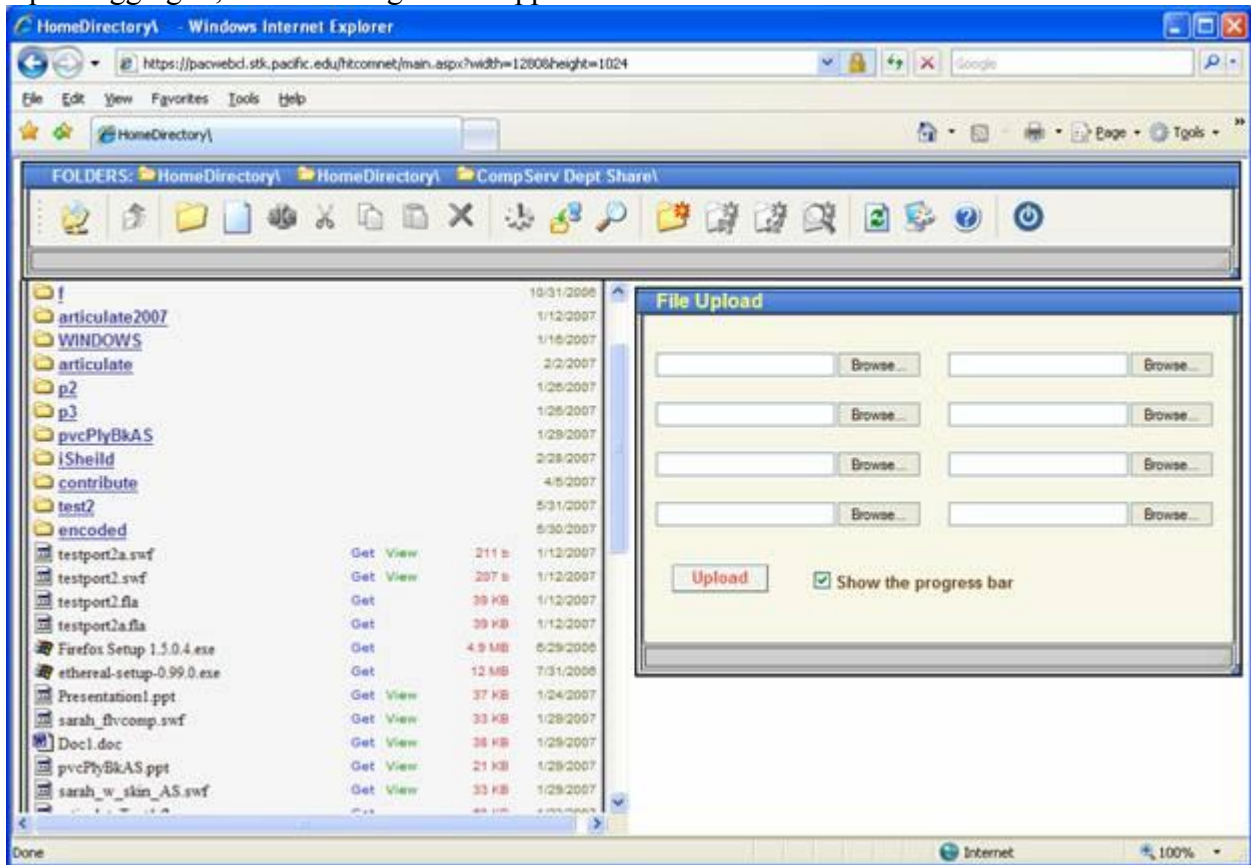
HomeDirectory\ - Windows Internet Explorer

https://pacwebcl.stk.pacific.edu/htcomnet/main.aspx?width=1280&height=1024

Google

File Edit View Favorites Tools Help

HomeDirectory\

Page Tools

FOLDERS: HomeDirectory\ HomeDirectory\ CompServ Dept Share\

| | | | |
|---|---|---|---|
| f | | | 10/31/2006 |
| articulate2007 | | | 1/12/2007 |
| WINDOWS | | | 1/16/2007 |
| articulate | | | 2/2/2007 |
| p2 | | | 1/26/2007 |
| p3 | | | 1/26/2007 |
| pvcPlyBkAS | | | 1/29/2007 |
| iSheild | | | 2/28/2007 |
| contribute | | | 4/5/2007 |
| test2 | | | 5/31/2007 |
| encoded | | | 5/30/2007 |
| testport2a.swf | Get View | 211 b | 1/12/2007 |
| testport2.swf | Get View | 207 b | 1/12/2007 |
| testport2.fla | Get | 39 KB | 1/12/2007 |
| testport2a.fla | Get | 39 KB | 1/12/2007 |
| Firefox Setup 1.5.0.4.exe | Get | 4.9 MB | 6/29/2006 |
| ethereal-setup-0.99.0.exe | Get | 12 MB | 7/31/2006 |
| Presentation1.ppt | Get View | 37 KB | 1/24/2007 |
| sarah_flvcomp.swf | Get View | 33 KB | 1/29/2007 |
| Doc1.doc | Get View | 36 KB | 1/29/2007 |
| pvcPlyBkAS.ppt | Get View | 21 KB | 1/29/2007 |
| sarah_w_skin_AS.swf | Get View | 33 KB | 1/29/2007 |

File Upload

Browse... Browse...
Browse... Browse...
Browse... Browse...
Browse... Browse...

Upload

Show the progress bar

Done

Internet

100%